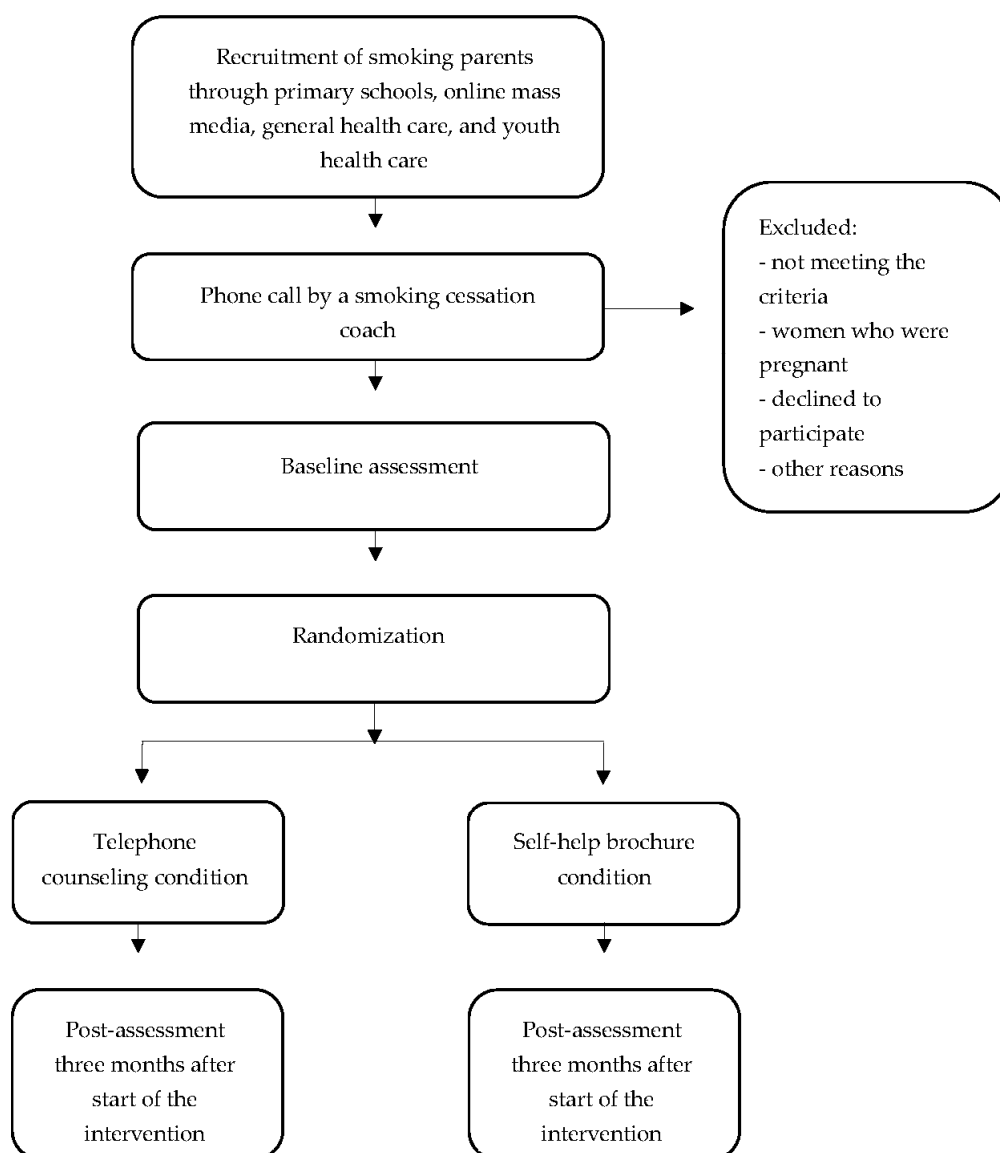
Recruitment of smoking parents through primary schools, online mass media, general health care, and youth health care

Phone call by a smoking cessation coach

Excluded:
- not meeting the criteria
- women who were pregnant
- declined to participate
- other reasons

Baseline assessment

Randomization

Telephone counseling condition

Self-help brochure condition

Post-assessment three months after start of the intervention

Post-assessment three months after start of the intervention